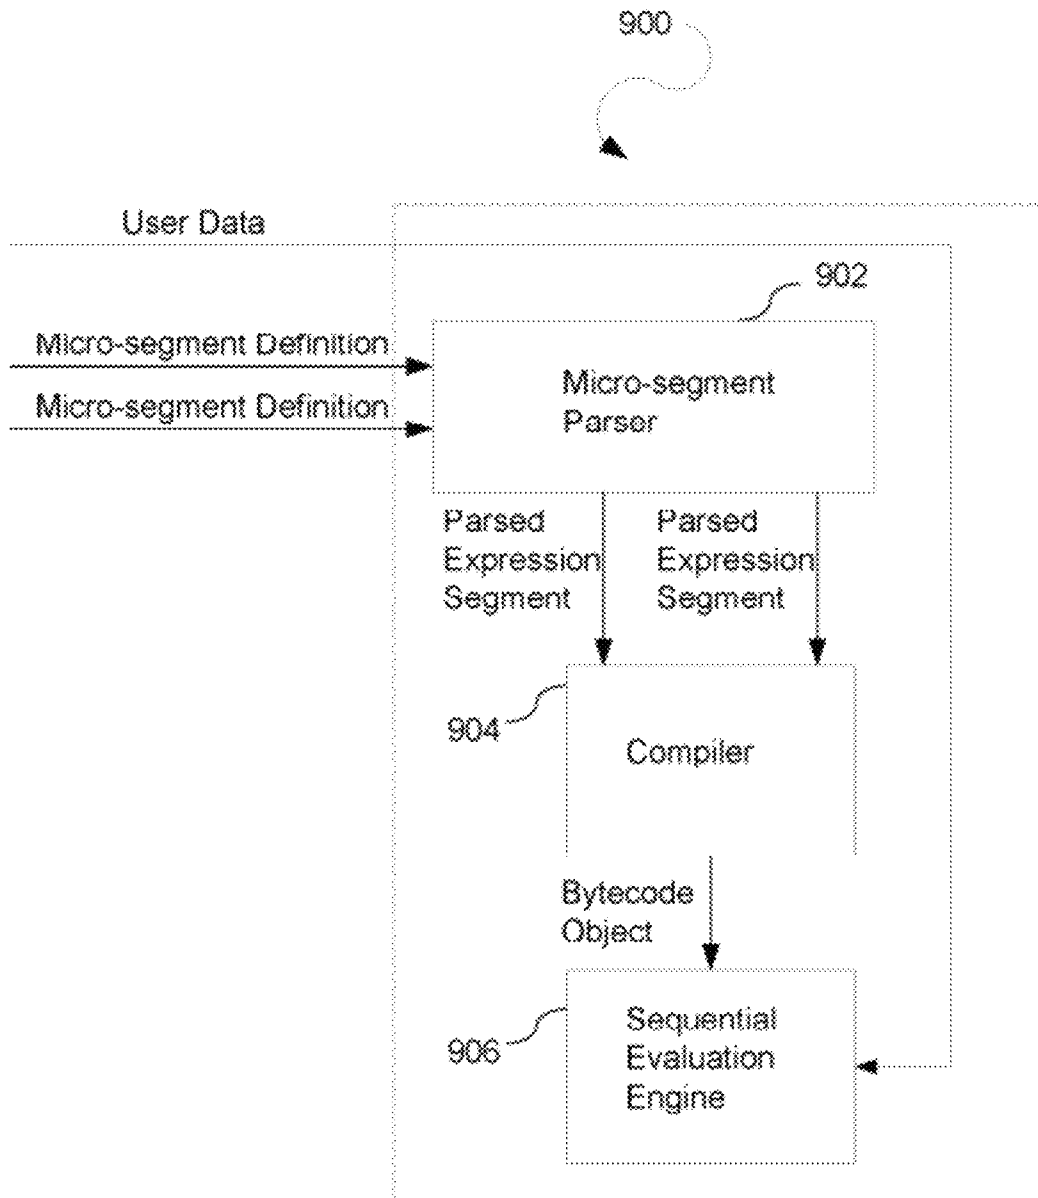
900

User Data

902

Micro-segment Definition

Micro-segment Definition

Micro-segment Parsor

Parsed Expression Segment

Parsed Expression Segment

904

Compiler

Bytecode Object

906

Sequential Evaluation Engine